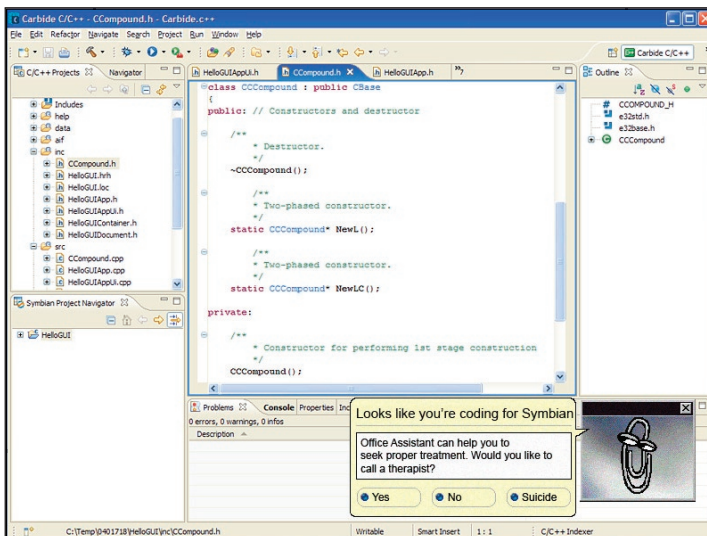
Carbide C/C++ - CCompound.h - Carbide.c++

File Edit Refactor Navigate Search Project Run Window Help

Carbide C/C++

C/C++ Projects Navigator

Includes
help
data
aif
inc
CCompound.h
HelloGUI.hrh
HelloGUI.loc
HelloGUIApp.h
HelloGUIAppUi.h
HelloGUIContainer.h
HelloGUIDocument.h
src
CCompound.cpp
HelloGUIApp.cpp
HelloGUIAppUi.cpp

Symbian Project Navigator

HelloGUI

HelloGUIAppUi.h CCompound.h HelloGUIApp.h »2

class CCCompound : public CBase
{
public: // Constructors and destructor

/**
* Destructor.
*/
~CCCompound();

/**
* Two-phased constructor.
*/
static CCCompound* NewL();

/**
* Two-phased constructor.
*/
static CCCompound* NewLC();

private:

/**
* Constructor for performing 1st stage construction
*/
CCCompound();

Outline

COMPOUND_H
e32std.h
e32base.h
CCCompound

Problems Console Properties Inc

0 errors, 0 warnings, 0 infos

Description

Looks like you're coding for Symbian

Office Assistant can help you to seek proper treatment. Would you like to call a therapist?

Yes No Suicide

C:\Temp\0401718\HelloGUI\inc\CCompound.h Writable Smart Insert 1 : 1 C/C++ Indexer